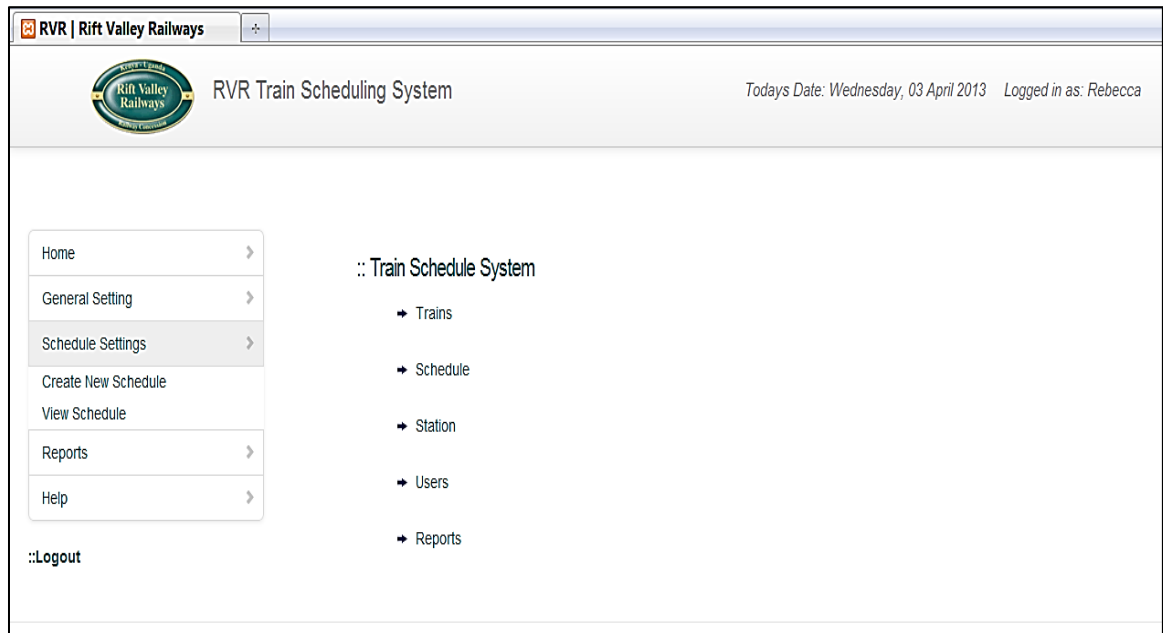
RVR | Rift Valley Railways

Kenya - Uganda
Rift Valley Railways
Railway Concession

RVR Train Scheduling System

Todays Date: Wednesday, 03 April 2013 Logged in as: Rebecca

Home

General Setting

Schedule Settings

Create New Schedule

View Schedule

Reports

Help

::Logout

:: Train Schedule System

→ Trains

→ Schedule

→ Station

→ Users

→ Reports